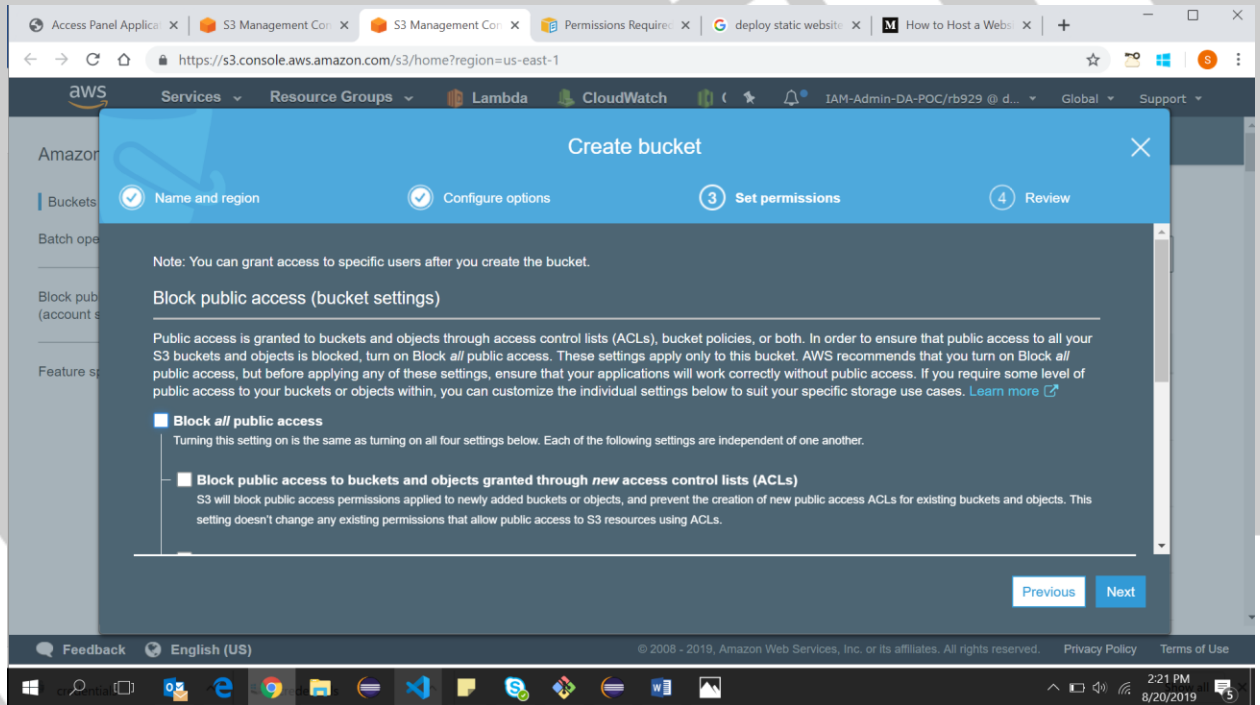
Access Panel Applica ×
S3 Management Con ×
S3 Management Con ×
Permissions Require ×
deploy static website ×
How to Host a Websi ×
+

https://s3.console.aws.amazon.com/s3/home?region=us-east-1

aws
Services
Resource Groups
Lambda
CloudWatch
IAM-Admin-DA-POC/rb929 @ d...
Global
Support

Amazon
Buckets
Batch ope
Block pub (account s
Feature sp

Create bucket

Name and region
Configure options
3 Set permissions
4 Review

Note: You can grant access to specific users after you create the bucket.

Block public access (bucket settings)

Public access is granted to buckets and objects through access control lists (ACLs), bucket policies, or both. In order to ensure that public access to all your S3 buckets and objects is blocked, turn on Block *all* public access. These settings apply only to this bucket. AWS recommends that you turn on Block *all* public access, but before applying any of these settings, ensure that your applications will work correctly without public access. If you require some level of public access to your buckets or objects within, you can customize the individual settings below to suit your specific storage use cases. Learn more

Block *all* public access
Turning this setting on is the same as turning on all four settings below. Each of the following settings are independent of one another.

Block public access to buckets and objects granted through *new* access control lists (ACLs)
S3 will block public access permissions applied to newly added buckets or objects, and prevent the creation of new public access ACLs for existing buckets and objects. This setting doesn't change any existing permissions that allow public access to S3 resources using ACLs.

Previous
Next

Feedback
English (US)
© 2008 - 2019, Amazon Web Services, Inc. or its affiliates. All rights reserved.
Privacy Policy
Terms of Use

2:21 PM
8/20/2019
5